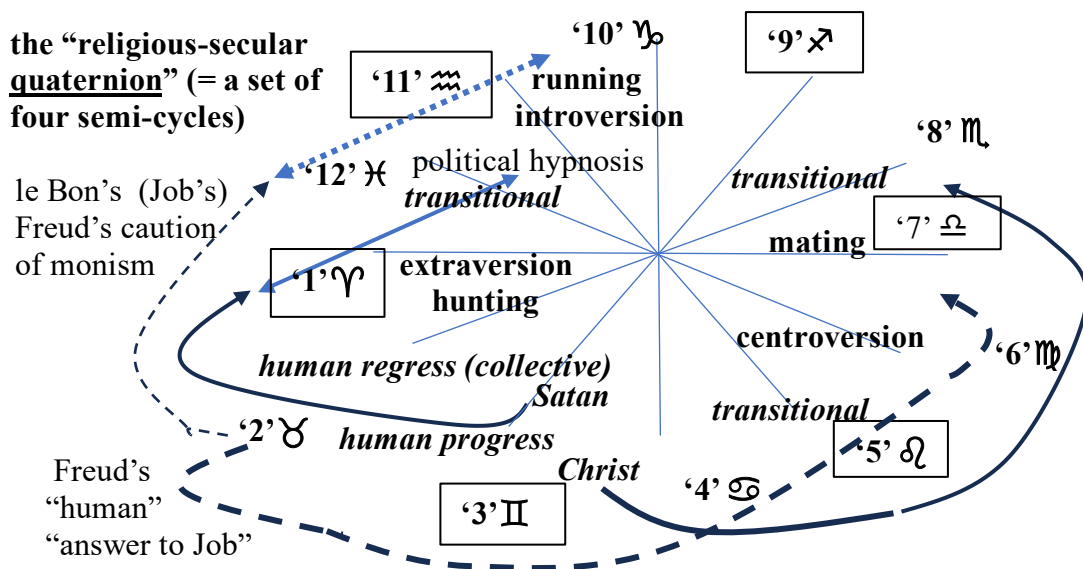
the "religious-secular quaternion" (= a set of four semi-cycles)

'10' ♑

'9' ♐

'11' ♒

running introversion

'8' ♏

political hypnosis

'12' ♓

transitional

transitional

le Bon's (Job's) Freud's caution of monism

'7' ♎

mating

'1' ♈

extraversion hunting

centroversion

'6' ♍

human regress (collective)

Satan

transitional

'2' ♉

human progress

'5' ♌

Freud's "human" "answer to Job"

Christ

'4' ♋

'3' ♊